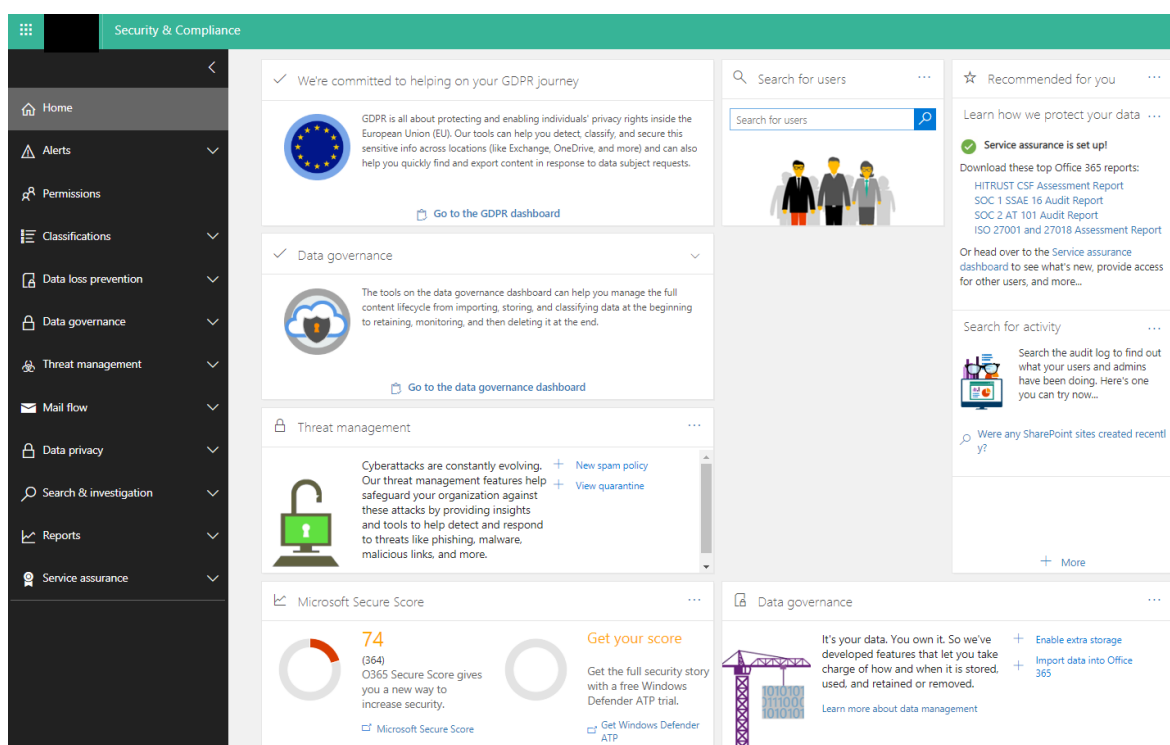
Security & Compliance

Home
Alerts
Permissions
Classifications
Data loss prevention
Data governance
Threat management
Mail flow
Data privacy
Search & investigation
Reports
Service assurance

We're committed to helping on your GDPR journey

GDPR is all about protecting and enabling individuals' privacy rights inside the European Union (EU). Our tools can help you detect, classify, and secure this sensitive info across locations (like Exchange, OneDrive, and more) and can also help you quickly find and export content in response to data subject requests.

Go to the GDPR dashboard

Search for users ...

Search for users

Recommended for you ...

Learn how we protect your data ...

Service assurance is set up!

Download these top Office 365 reports:

HITRUST CSF Assessment Report
SOC 1 SSAE 16 Audit Report
SOC 2 AT 101 Audit Report
ISO 27001 and 27018 Assessment Report

Or head over to the Service assurance dashboard to see what's new, provide access for other users, and more...

Data governance

The tools on the data governance dashboard can help you manage the full content lifecycle from importing, storing, and classifying data at the beginning to retaining, monitoring, and then deleting it at the end.

Go to the data governance dashboard

Search for activity ...

Search the audit log to find out what your users and admins have been doing. Here's one you can try now...

Were any SharePoint sites created recentl y?

Threat management ...

Cyberattacks are constantly evolving. Our threat management features help safeguard your organization against these attacks by providing insights and tools to help detect and respond to threats like phishing, malware, malicious links, and more.

New spam policy
View quarantine

More

Microsoft Secure Score ...

74
(364)
O365 Secure Score gives you a new way to increase security.

Microsoft Secure Score

Get your score

Get the full security story with a free Windows Defender ATP trial.

Get Windows Defender ATP

Data governance ...

It's your data. You own it. So we've developed features that let you take charge of how and when it is stored, used, and retained or removed.

Learn more about data management

Enable extra storage
Import data into Office 365